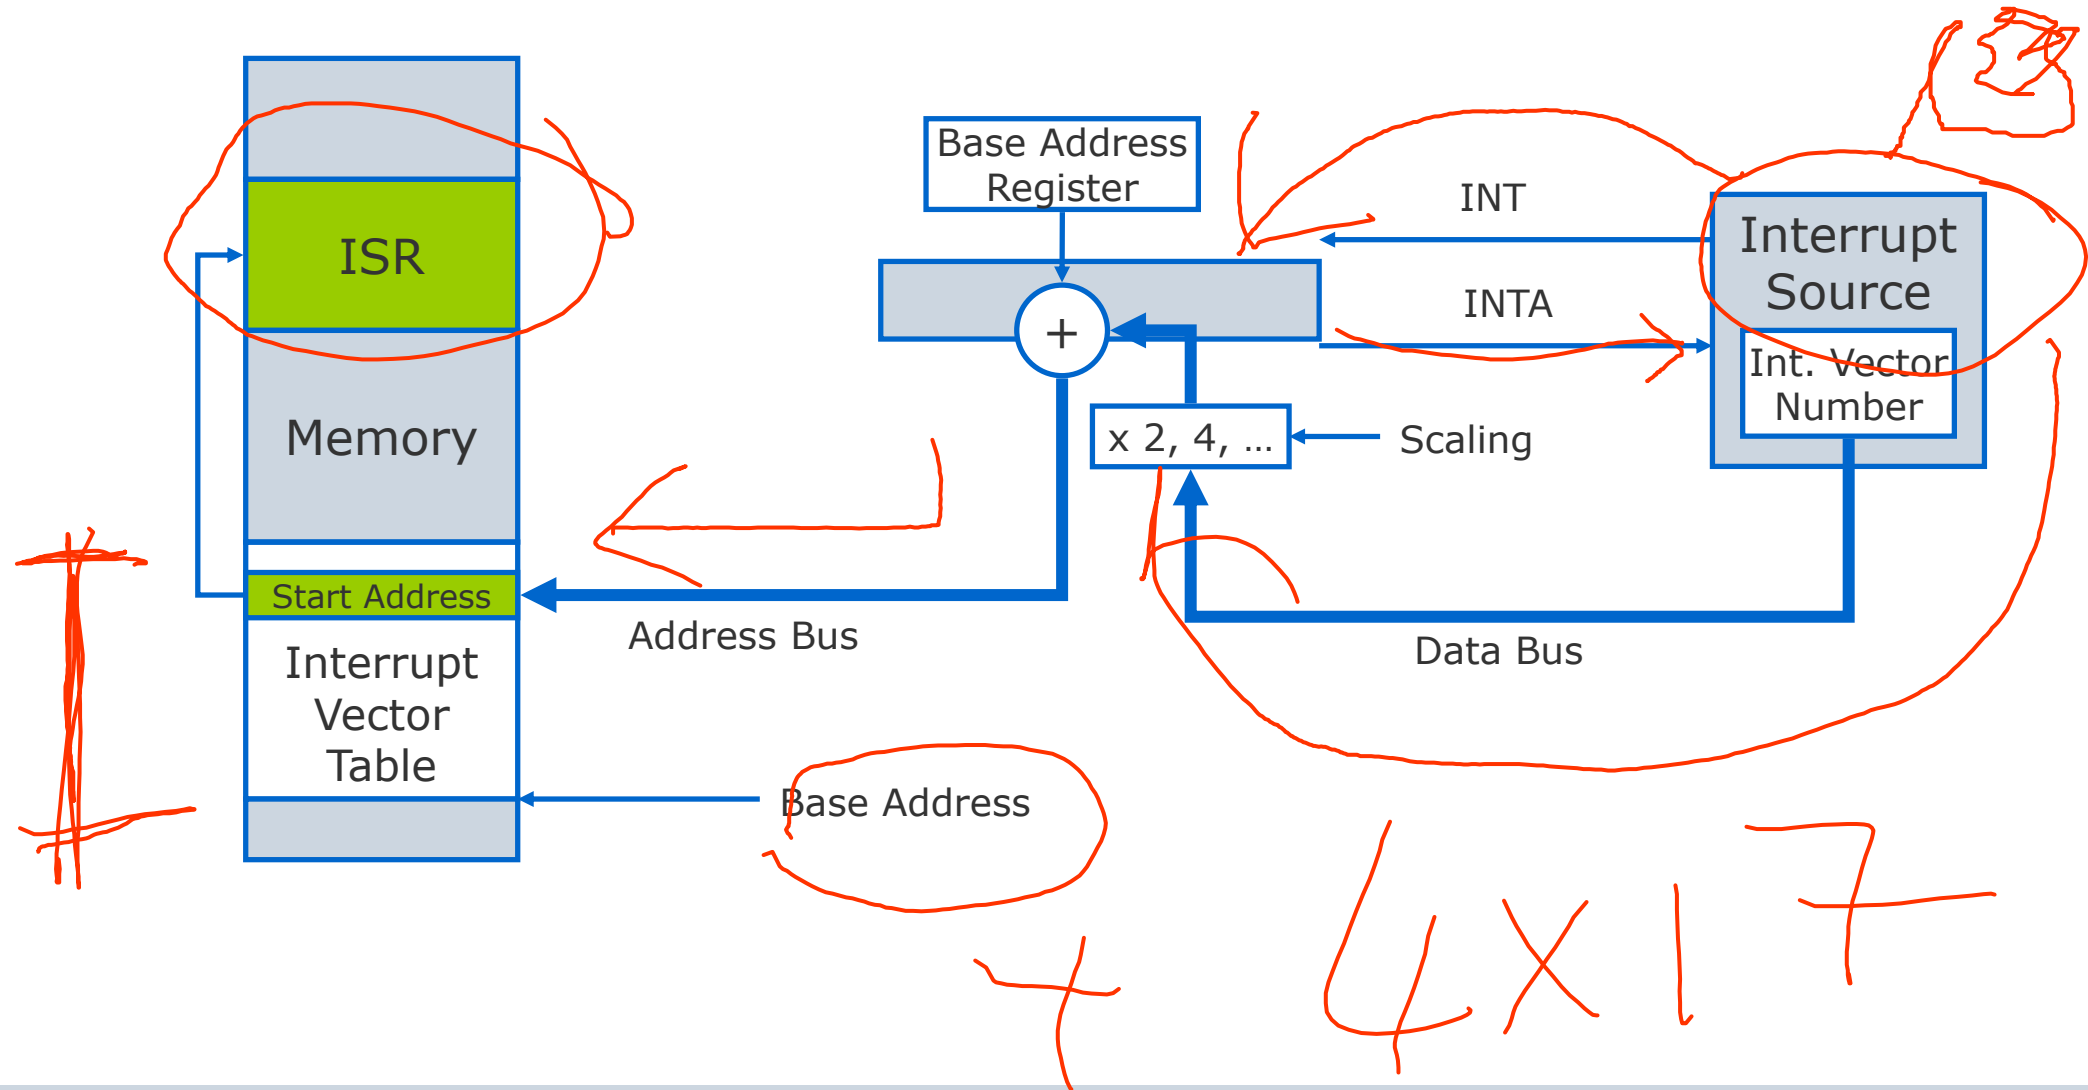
ISR

Memory

Start Address

Interrupt Vector Table

Base Address Register

+

INT

INTA

Interrupt Source

Int. Vector Number

x 2, 4, ...

Scaling

Address Bus

Data Bus

Base Address

I

12

+

4x17